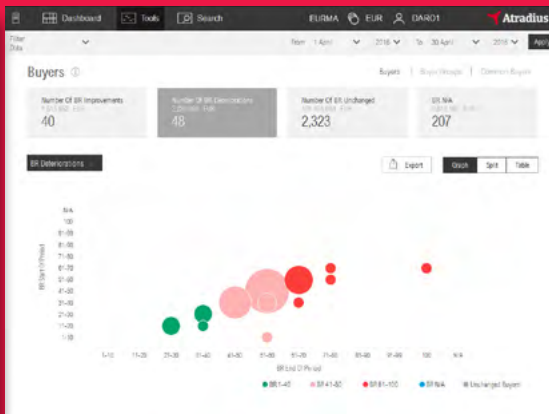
Dashboard Tools Search EURMA EUR DARO1 Atradius

Filter Data

From 1 April 2016 To 30 April 2016 Apply

Buyers ⓘ

Buyers | Buyer Groups | Common Buyers

Number Of BR Improvements
40

Number Of BR Deteriorations
48

Number Of BR Unchanged
2,323

BR N/A
207

BR Deteriorations

Export

Graph Split Table

N/A
100
91-99
81-90
71-80
61-70
51-60
41-50
31-40
21-30
11-20
1-10

BR Start Of Period

1-10 11-20 21-30 31-40 41-50 51-60 61-70 71-80 81-90 91-99 100 N/A

BR End Of Period

BR1-40 BR 41-80 BR81-100 BR N/A Unchanged Buyers